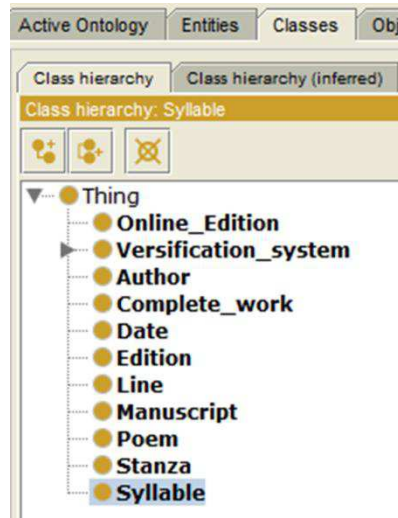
Active Ontology | Entities | Classes | Obj

Class hierarchy | Class hierarchy (inferred)

Class hierarchy: Syllable

Thing
Online_Edition
Versification_system
Author
Complete_work
Date
Edition
Line
Manuscript
Poem
Stanza
Syllable